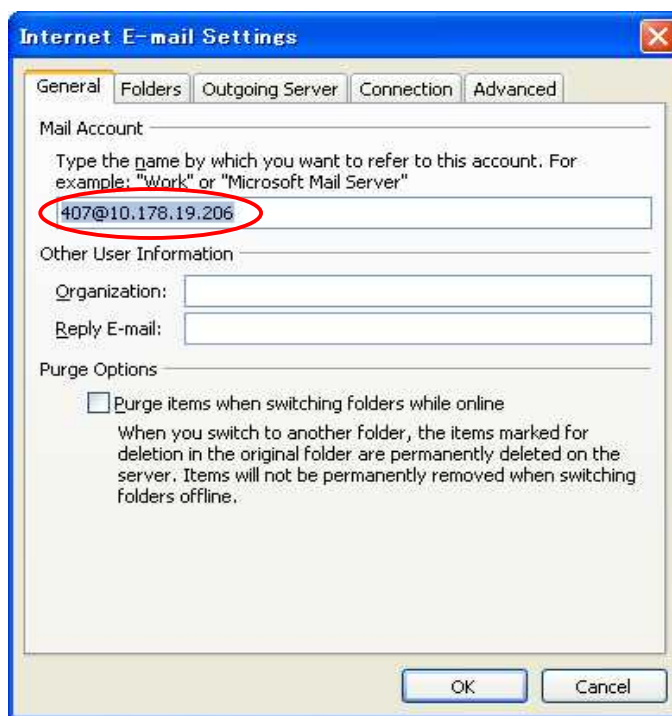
Internet E-mail Settings

General | Folders | Outgoing Server | Connection | Advanced

Mail Account

Type the name by which you want to refer to this account. For example: "Work" or "Microsoft Mail Server"

407@10.178.19.206

Other User Information

Organization:

Reply E-mail:

Purge Options

Purge items when switching folders while online

When you switch to another folder, the items marked for deletion in the original folder are permanently deleted on the server. Items will not be permanently removed when switching folders offline.

OK

Cancel